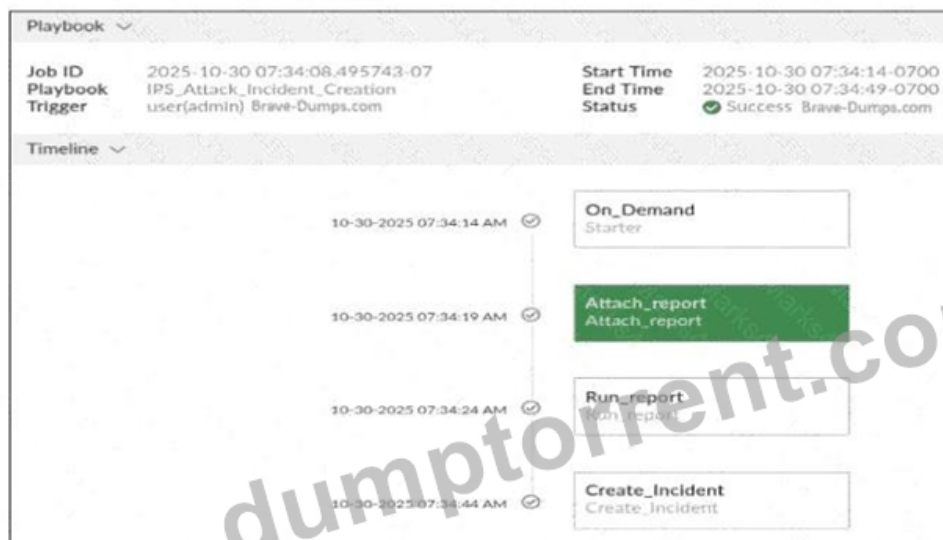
Playbook

Job ID 2025-10-30 07:34:08.495743-07
Playbook IPS_Attack_Incident_Creation
Trigger user(admin) Brave-Dumps.com

Start Time 2025-10-30 07:34:14-0700
End Time 2025-10-30 07:34:49-0700
Status Success Brave-Dumps.com

Timeline

10-30-2025 07:34:14 AM
On_Demand
Starter

10-30-2025 07:34:19 AM
Attach_report
Attach_report

10-30-2025 07:34:24 AM
Run_report
Run_report

10-30-2025 07:34:44 AM
Create_Incident
Create_Incident

dumptorrent.co